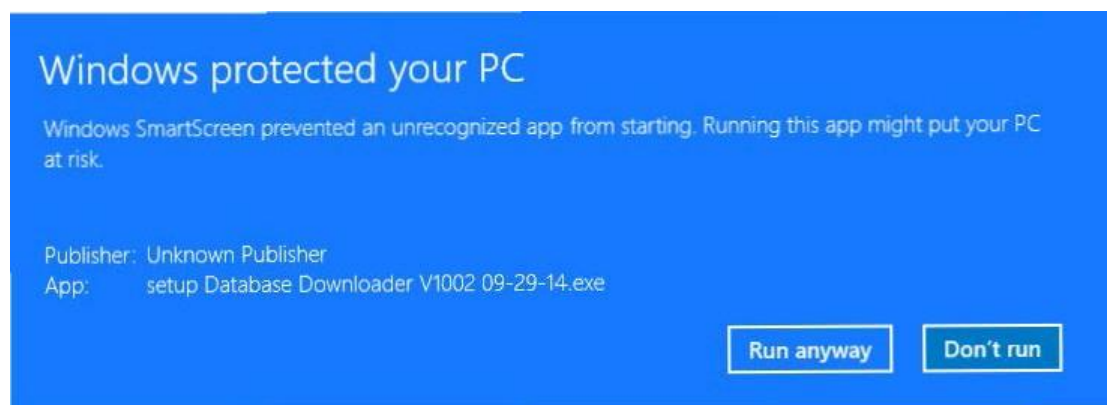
Windows protected your PC

Windows SmartScreen prevented an unrecognized app from starting. Running this app might put your PC at risk.

Publisher: Unknown Publisher
App: setup Database Downloader V1002 09-29-14.exe

Run anyway

Don't run